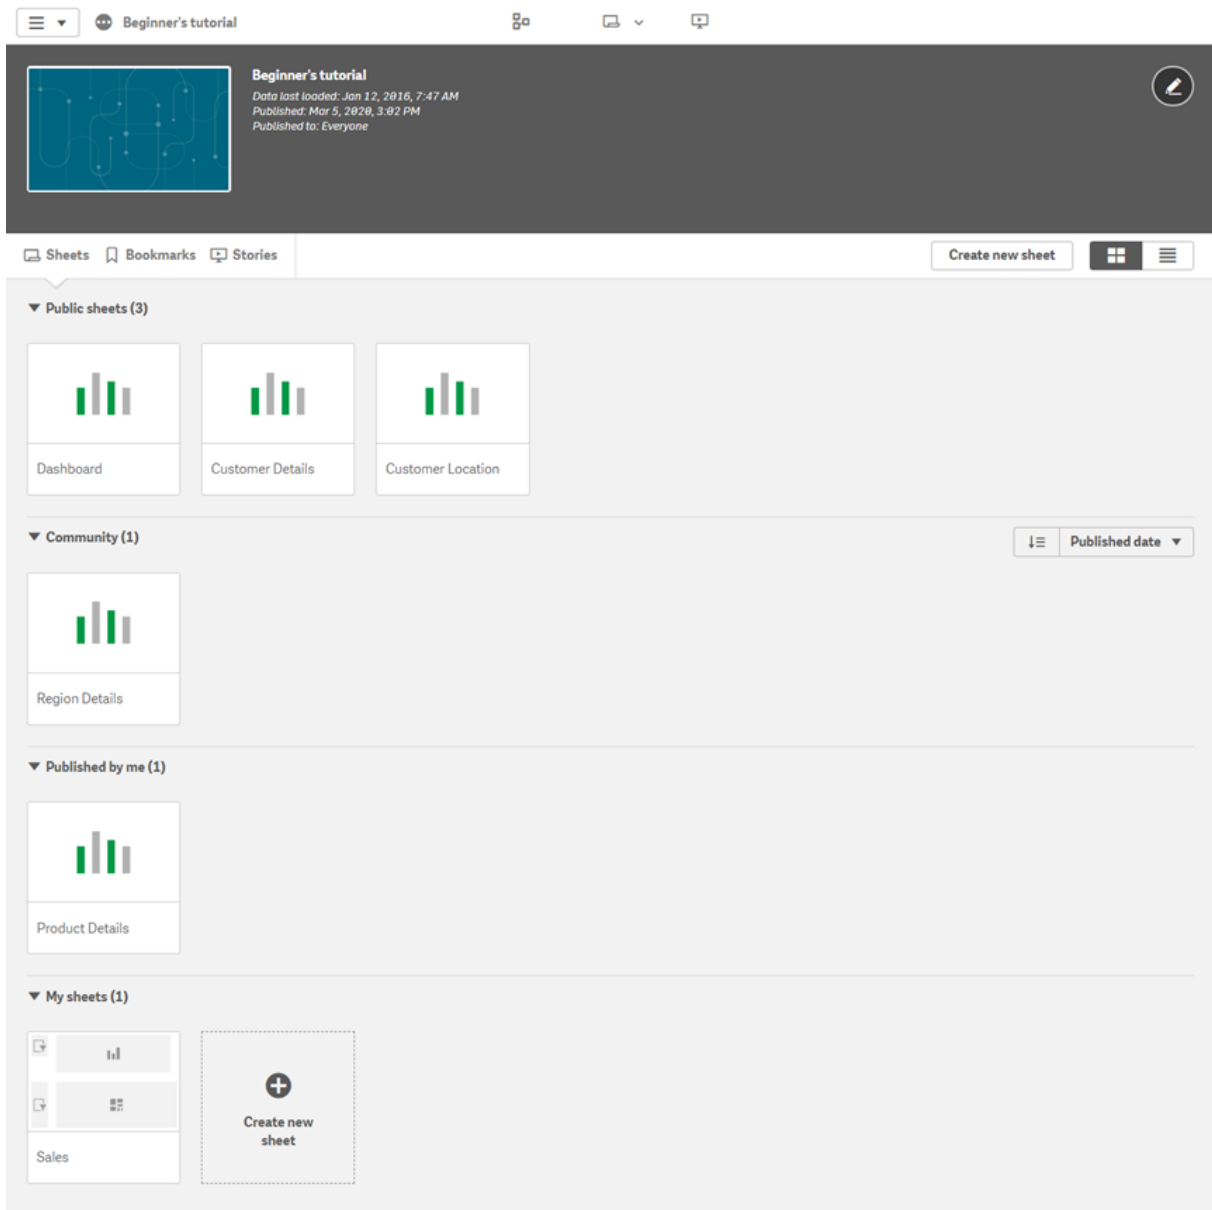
Beginner's tutorial

Beginner's tutorial
Data last loaded: Jan 12, 2016, 7:47 AM
Published: Mar 5, 2020, 3:02 PM
Published to: Everyone

Sheets Bookmarks Stories

Create new sheet

Public sheets (3)

Dashboard

Customer Details

Customer Location

Community (1)

Published date

Region Details

Published by me (1)

Product Details

My sheets (1)

Sales

Create new sheet